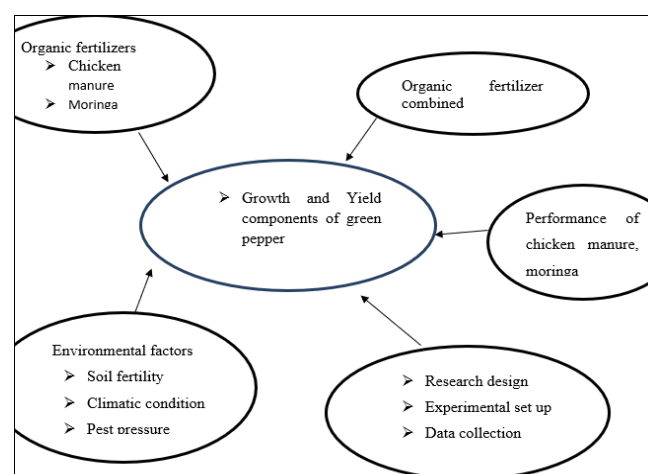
Organic fertilizers
➢ Chicken manure
➢ Moringa

Organic fertilizer combined

➢ Growth and Yield components of green pepper

Performance of chicken manure, moringa

Environmental factors
➢ Soil fertility
➢ Climatic condition
➢ Pest pressure

➢ Research design
➢ Experimental set up
➢ Data collection